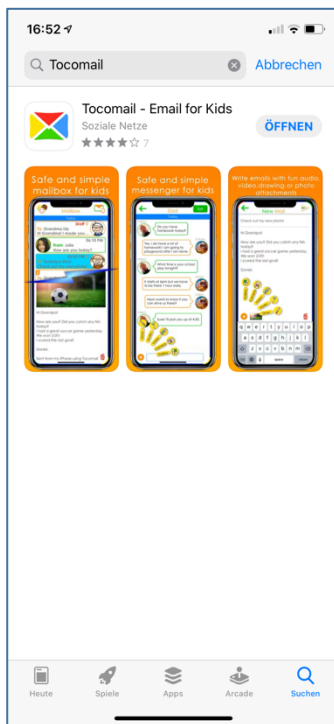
16:52

Tocomail

Abbrechen

Tocomail - Email for Kids

Soziale Netze

7

ÖFFNEN

Safe and simple mailbox for kids

Safe and simple messenger for kids

Write emails with fun audio, video, drawing or photo attachments

New mail

Heute

Spiele

Apps

Arcade

Suchen